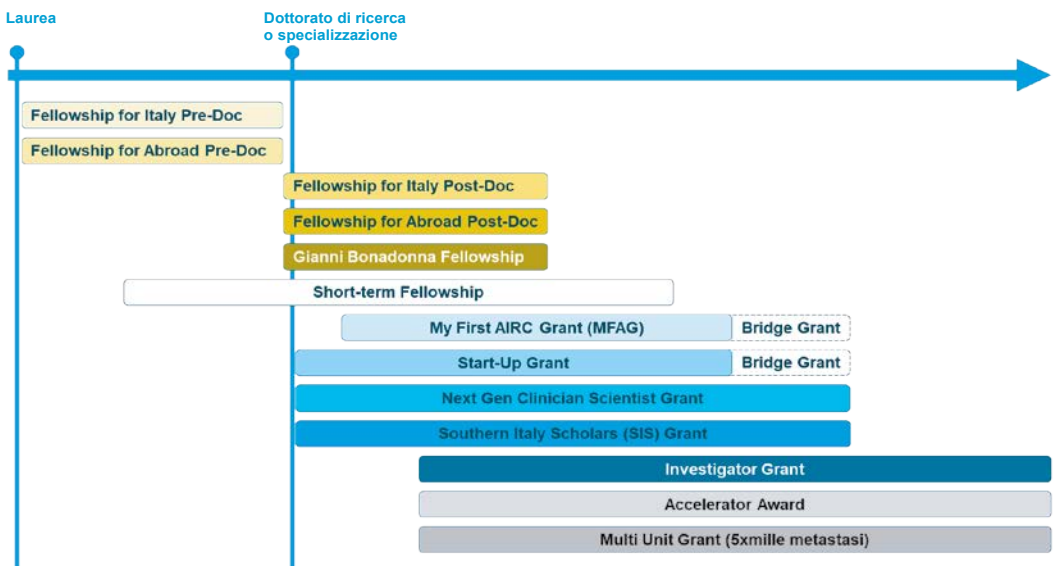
Laurea

Dottorato di ricerca o specializzazione

Fellowship for Italy Pre-Doc

Fellowship for Abroad Pre-Doc

Fellowship for Italy Post-Doc

Fellowship for Abroad Post-Doc

Gianni Bonadonna Fellowship

Short-term Fellowship

My First AIRC Grant (MFAG)

Bridge Grant

Start-Up Grant

Bridge Grant

Next Gen Clinician Scientist Grant

Southern Italy Scholars (SIS) Grant

Investigator Grant

Accelerator Award

Multi Unit Grant (5xmille metastasi)